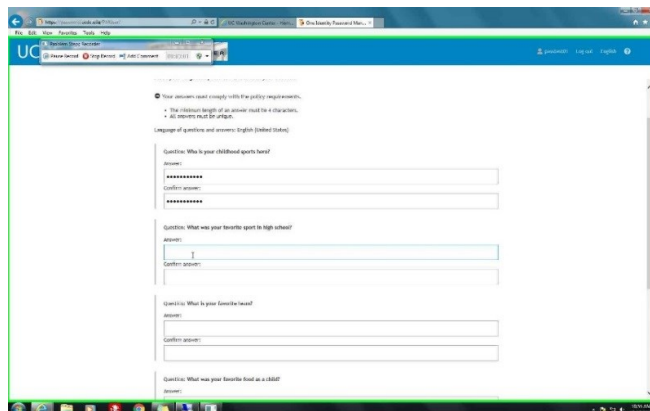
https://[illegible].ucdc.edu/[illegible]
UC Washington Center - Hom...
One Identity Password Man...
File Edit View Favorites Tools Help
Problem Steps Recorder
Pause Record Stop Record Add Comment
UC
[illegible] Log out English

Your answers must comply with the policy requirements.

• The minimum length of an answer must be 4 characters.
• All answers must be unique.

Language of questions and answers: English (United States)

Question: Who is your childhood sports hero?
Answer:
•••••••••••
Confirm answer:
•••••••••••

Question: What was your favorite sport in high school?
Answer:
Confirm answer:

Question: What is your favorite team?
Answer:
Confirm answer:

Question: What was your favorite food as a child?
Answer: